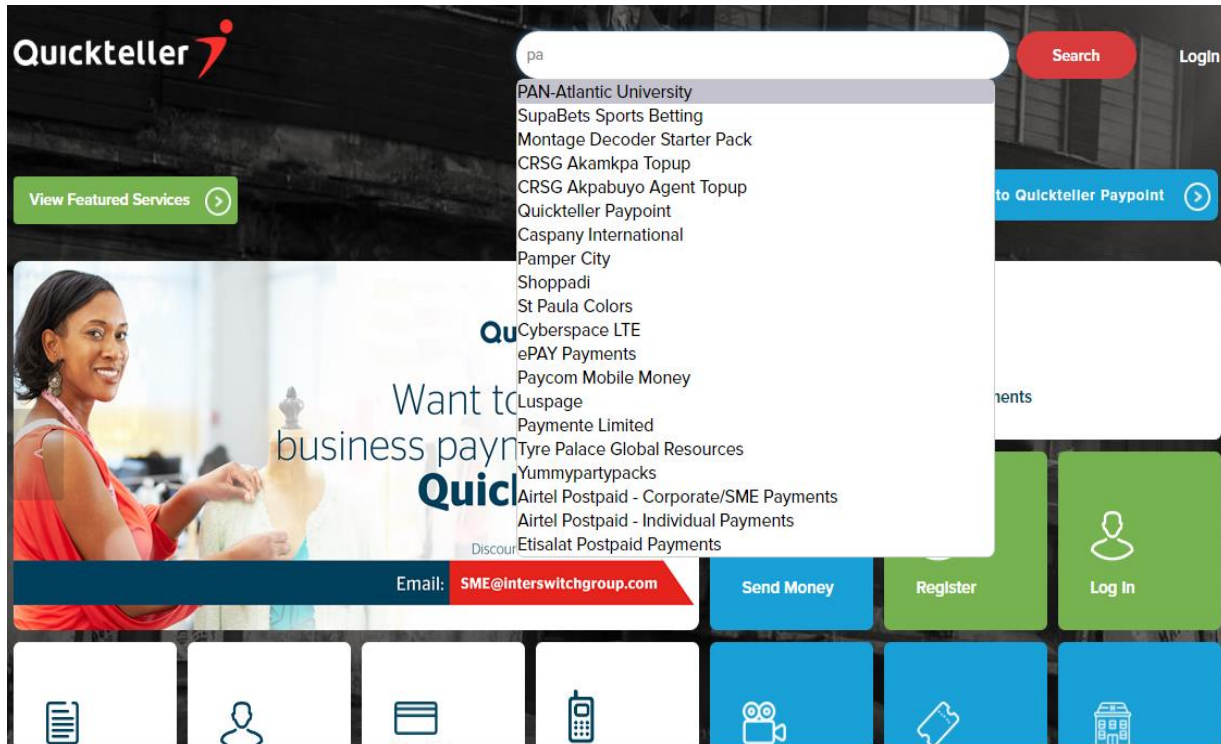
Quickteller

pa

Search

Login

PAN-Atlantic University
SupaBets Sports Betting
Montage Decoder Starter Pack
CRSG Akamkpa Topup
CRSG Akpabuyo Agent Topup
Quickteller Paypoint
Caspany International
Pamper City
Shoppadi
St Paula Colors
Cyberspace LTE
ePAY Payments
Paycom Mobile Money
Luspage
Paymente Limited
Tyre Palace Global Resources
Yummypartypacks
Airtel Postpaid - Corporate/SME Payments
Airtel Postpaid - Individual Payments
Etisalat Postpaid Payments

View Featured Services

to Quickteller Paypoint

Qu

Want to
business payn
Quicl

Discour

nents

Email: SME@interswitchgroup.com

Send Money

Register

Log In